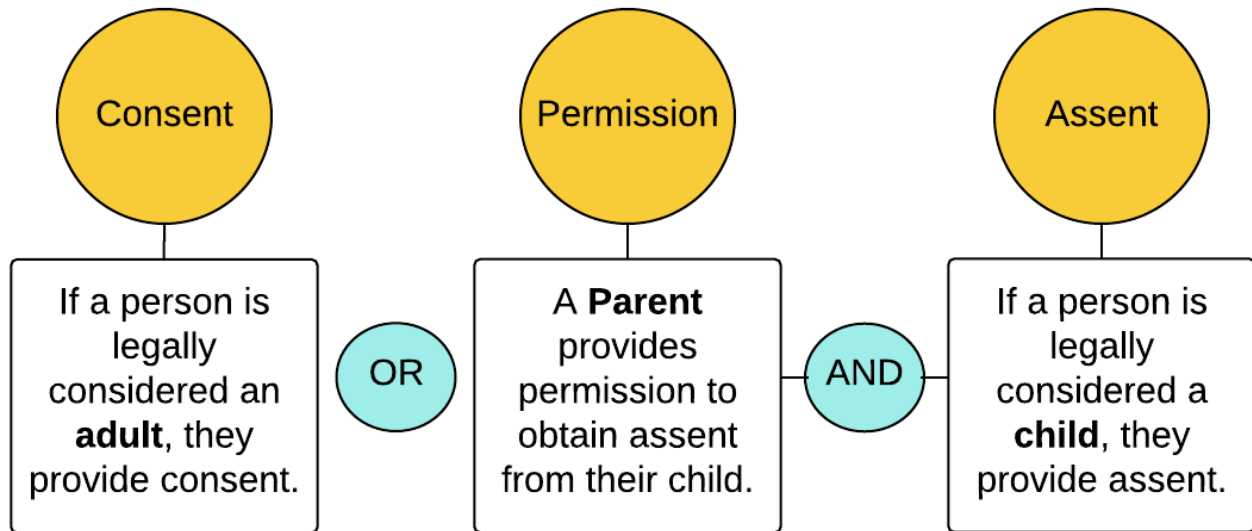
Consent

Permission

Assent

If a person is legally considered an **adult**, they provide consent.

OR

A **Parent** provides permission to obtain assent from their child.

AND

If a person is legally considered a **child**, they provide assent.